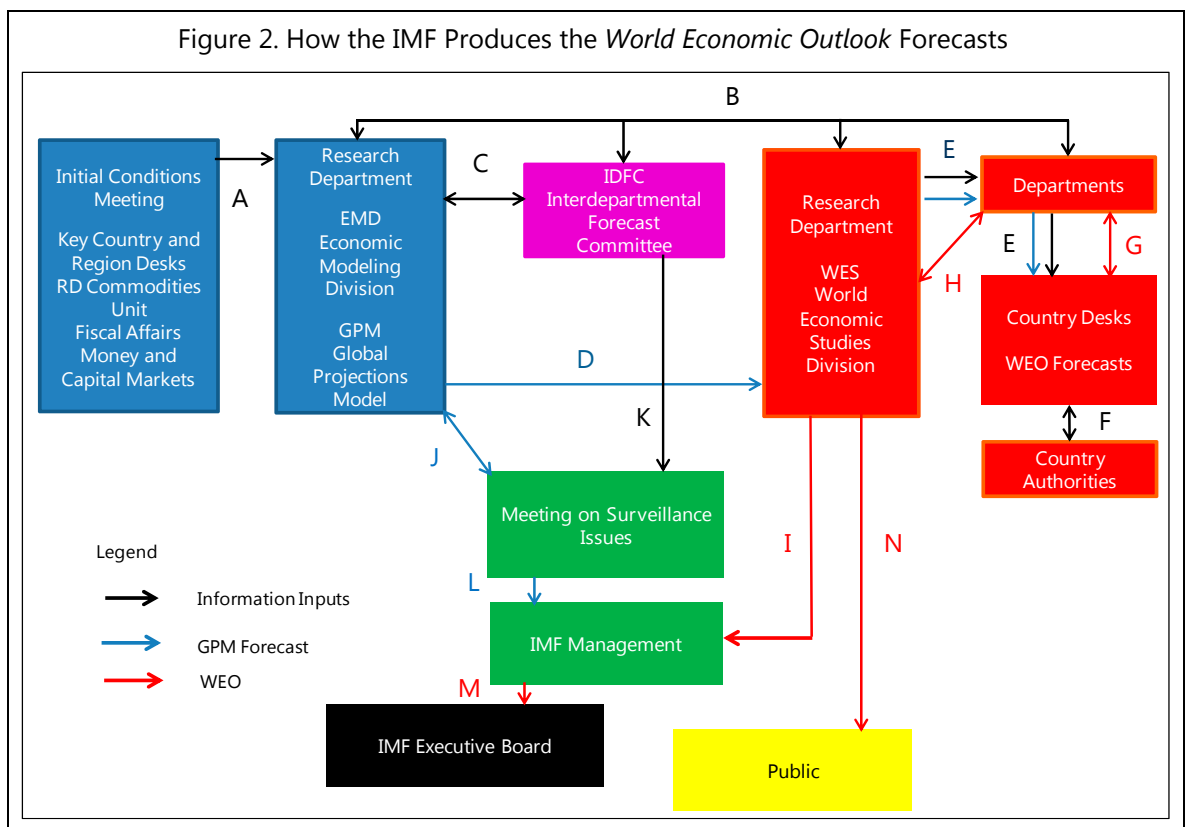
Figure 2. How the IMF Produces the *World Economic Outlook* Forecasts

B

Initial Conditions Meeting

Key Country and Region Desks
RD Commodities Unit
Fiscal Affairs
Money and Capital Markets

A

Research Department

EMD Economic Modeling Division

GPM Global Projections Model

C

IDFC Interdepartmental Forecast Committee

Research Department

WES World Economic Studies Division

E

Departments

E

G

H

Country Desks

WEO Forecasts

F

Country Authorities

D

K

J

Meeting on Surveillance Issues

I

N

L

IMF Management

M

IMF Executive Board

Public

Legend

Information Inputs

GPM Forecast

WEO